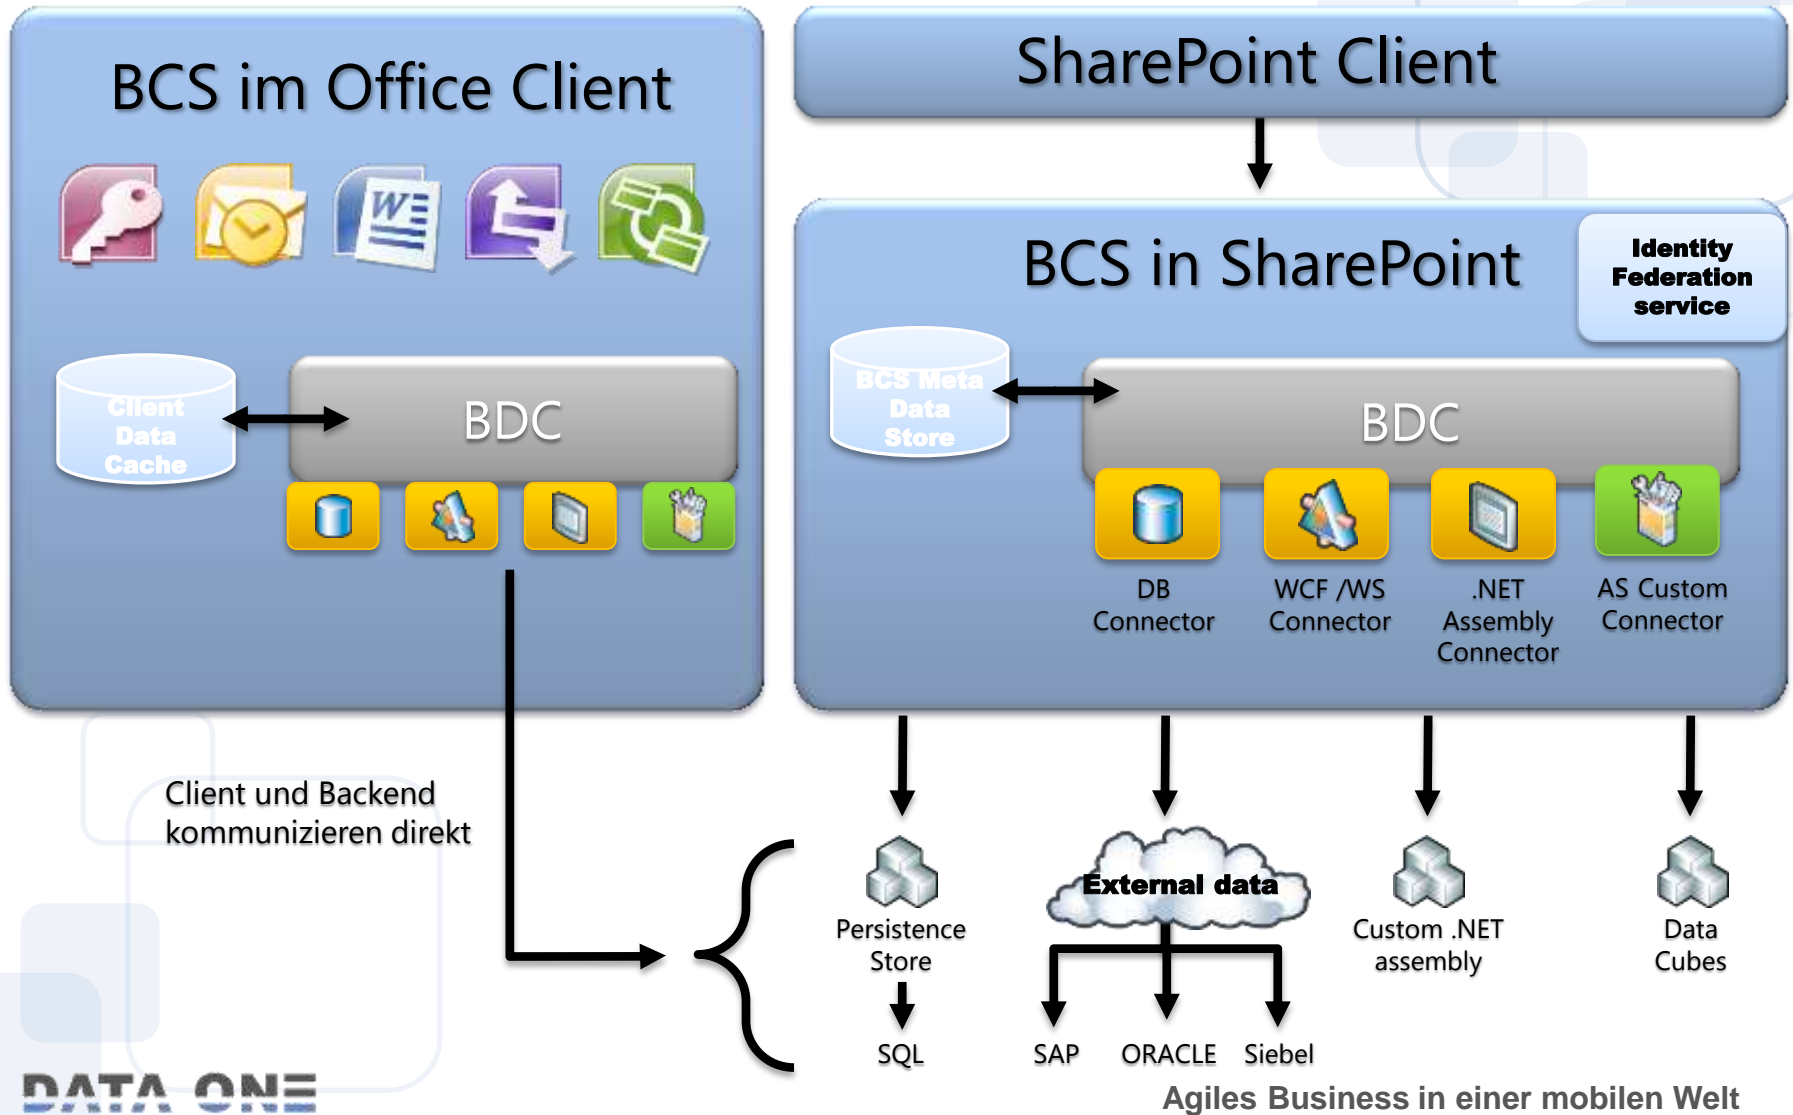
BCS im Office Client

Client Data Cache

BDC

SharePoint Client

BCS in SharePoint

Identity Federation service

BCS Meta Data Store

BDC

DB Connector

WCF /WS Connector

.NET Assembly Connector

AS Custom Connector

Client und Backend kommunizieren direkt

Persistence Store

SQL

External data

SAP

ORACLE

Siebel

Custom .NET assembly

Data Cubes

DATA ONE

Agiles Business in einer mobilen Welt